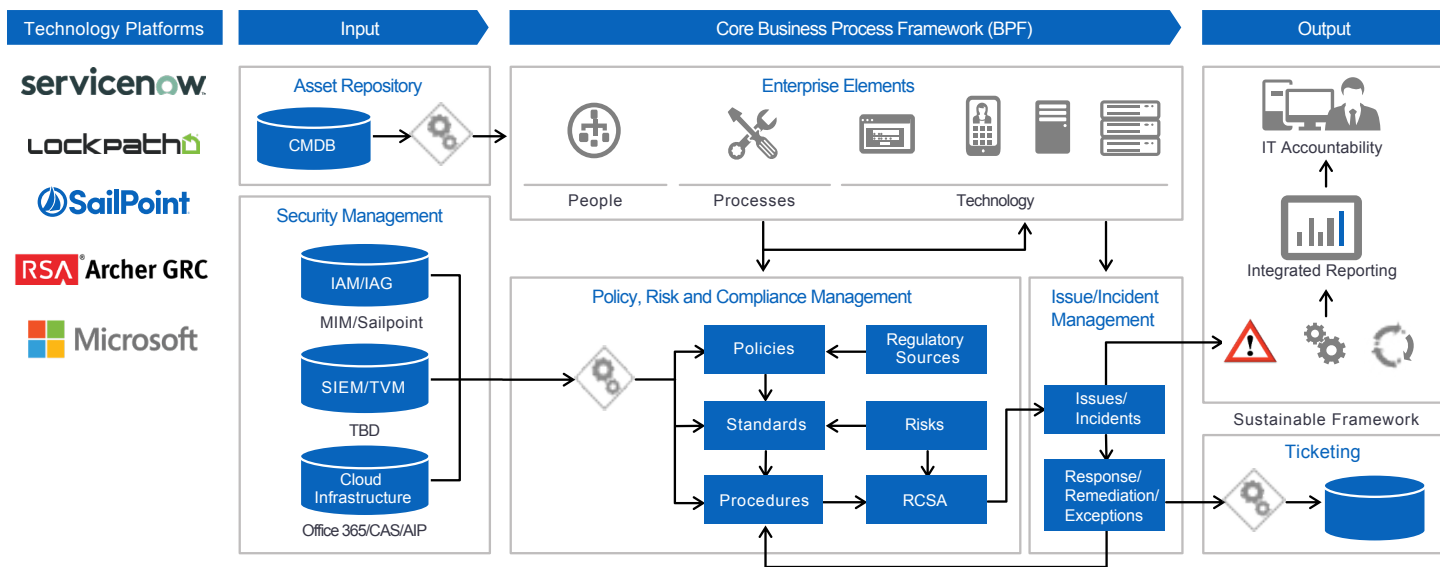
Technology Platforms

servicenow

LOCKPATH

SailPoint

RSA Archer GRC

Microsoft

Input

Asset Repository

CMDB

Security Management

IAM/IAG

MIM/Sailpoint

SIEM/TVM

TBD

Cloud Infrastructure

Office 365/CAS/AIP

Core Business Process Framework (BPF)

Enterprise Elements

People

Processes

Technology

Policy, Risk and Compliance Management

Policies

Regulatory Sources

Standards

Risks

Procedures

RCSA

Issue/Incident Management

Issues/ Incidents

Response/ Remediation/ Exceptions

Output

IT Accountability

Integrated Reporting

Sustainable Framework

Ticketing